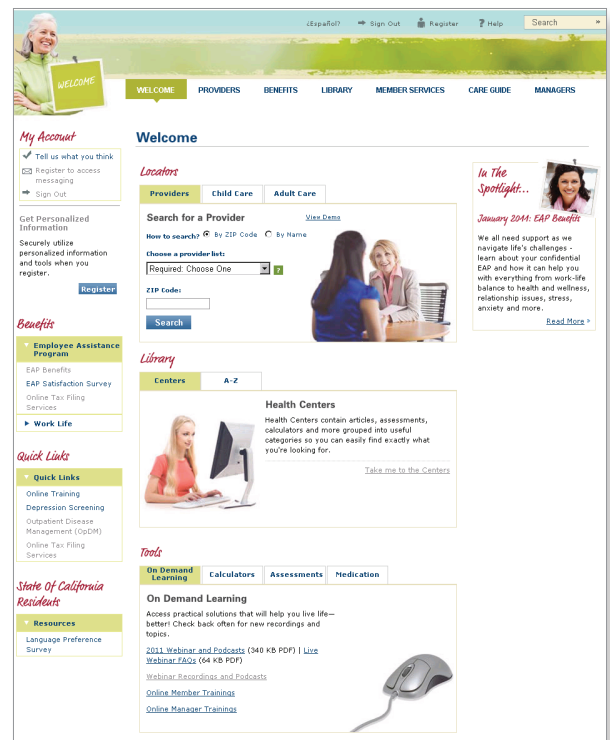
¿Español? Sign Out Register Help Search

WELCOME

WELCOME PROVIDERS BENEFITS LIBRARY MEMBER SERVICES CARE GUIDE MANAGERS

My Account

Tell us what you think

Register to access messaging

Sign Out

Get Personalized Information

Securely utilize personalized information and tools when you register.

Register

Benefits

Employee Assistance Program

EAP Benefits

EAP Satisfaction Survey

Online Tax Filing Services

Work Life

Quick Links

Quick Links

Online Training

Depression Screening

Outpatient Disease Management (OpDM)

Online Tax Filing Services

State Of California Residents

Resources

Language Preference Survey

Welcome

Locators

Providers | Child Care | Adult Care

Search for a Provider

View Demo

How to search? By ZIP Code By Name

Choose a provider list:

Required: Choose One

ZIP Code:

Search

Library

Centers | A-Z

Health Centers

Health Centers contain articles, assessments, calculators and more grouped into useful categories so you can easily find exactly what you're looking for.

Take me to the Centers

Tools

On Demand Learning | Calculators | Assessments | Medication

On Demand Learning

Access practical solutions that will help you live life—better! Check back often for new recordings and topics.

2011 Webinar and Podcasts (340 KB PDF) | Live Webinar FAQs (64 KB PDF)

Webinar Recordings and Podcasts

Online Member Trainings

Online Manager Trainings

In The Spotlight...

January 2011: EAP Benefits

We all need support as we navigate life's challenges - learn about your confidential EAP and how it can help you with everything from work-life balance to health and wellness, relationship issues, stress, anxiety and more.

Read More